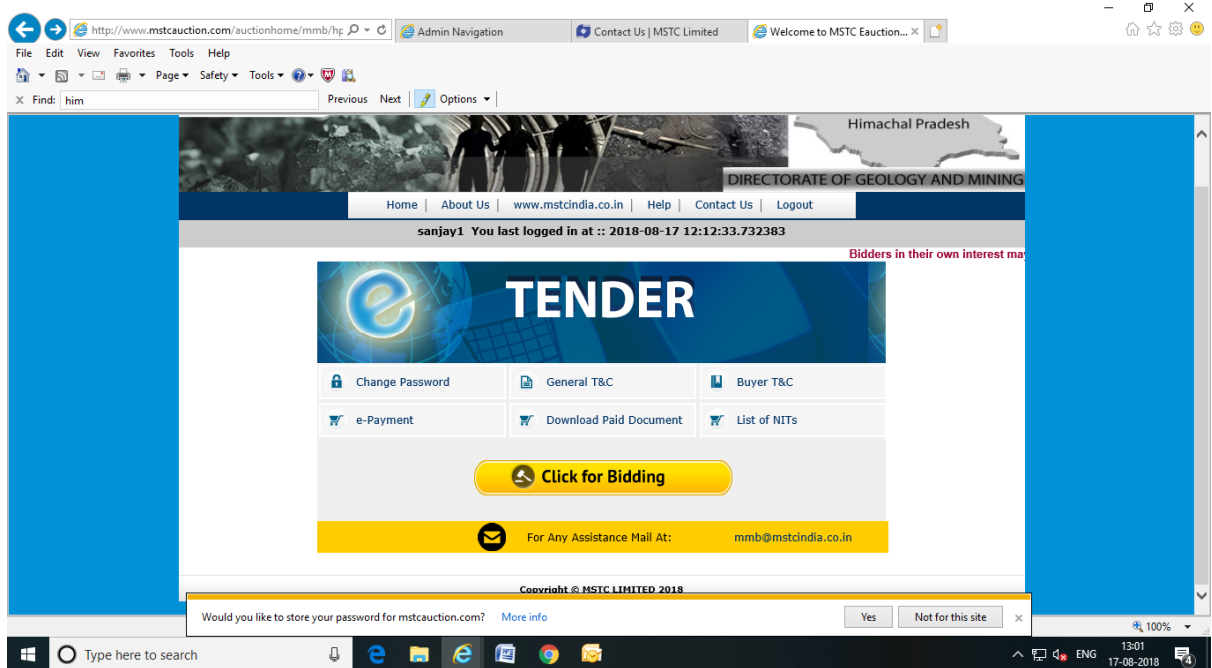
http://www.mstcauction.com/auctionhome/mmb/hp
Admin Navigation
Contact Us | MSTC Limited
Welcome to MSTC Eauction...

File Edit View Favorites Tools Help
Page ▾ Safety ▾ Tools ▾
Find: him
Previous Next Options

Himachal Pradesh
DIRECTORATE OF GEOLOGY AND MINING

Home | About Us | www.mstcindia.co.in | Help | Contact Us | Logout

sanjay1 You last logged in at :: 2018-08-17 12:12:33.732383

Bidders in their own interest may

TENDER

Change Password
General T&C
Buyer T&C
e-Payment
Download Paid Document
List of NITs

Click for Bidding

For Any Assistance Mail At: mmb@mstcindia.co.in

Copyright © MSTC LIMITED 2018

Would you like to store your password for mstcauction.com? More info
Yes
Not for this site

100%

Type here to search
ENG
13:01
17-08-2018